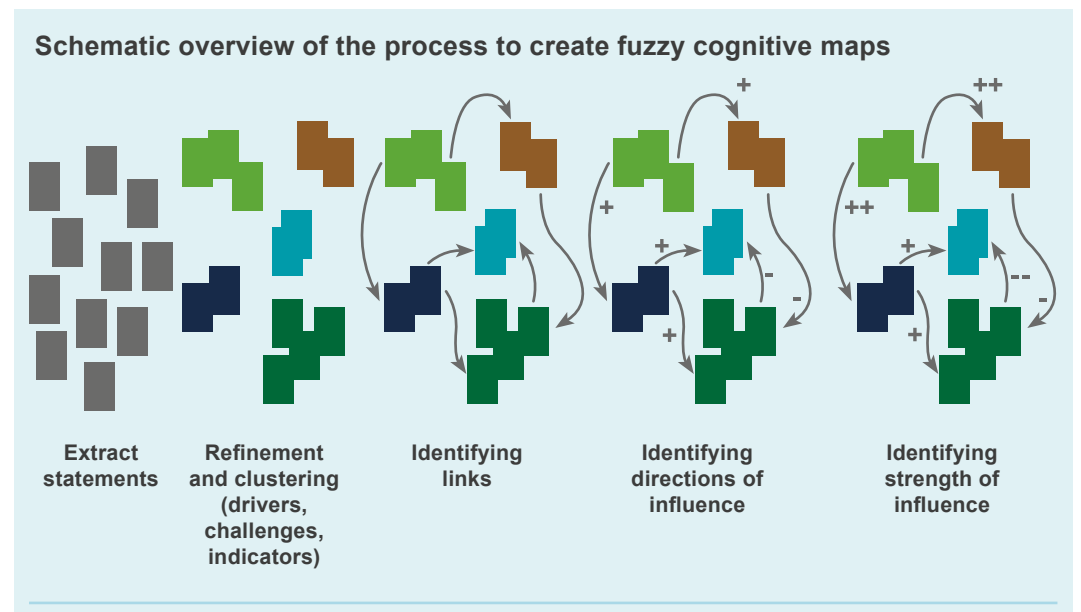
Schematic overview of the process to create fuzzy cognitive maps

+

+

+

-

+

-

++

++

+

--

+

-

Extract statements

Refinement and clustering (drivers, challenges, indicators)

Identifying links

Identifying directions of influence

Identifying strength of influence